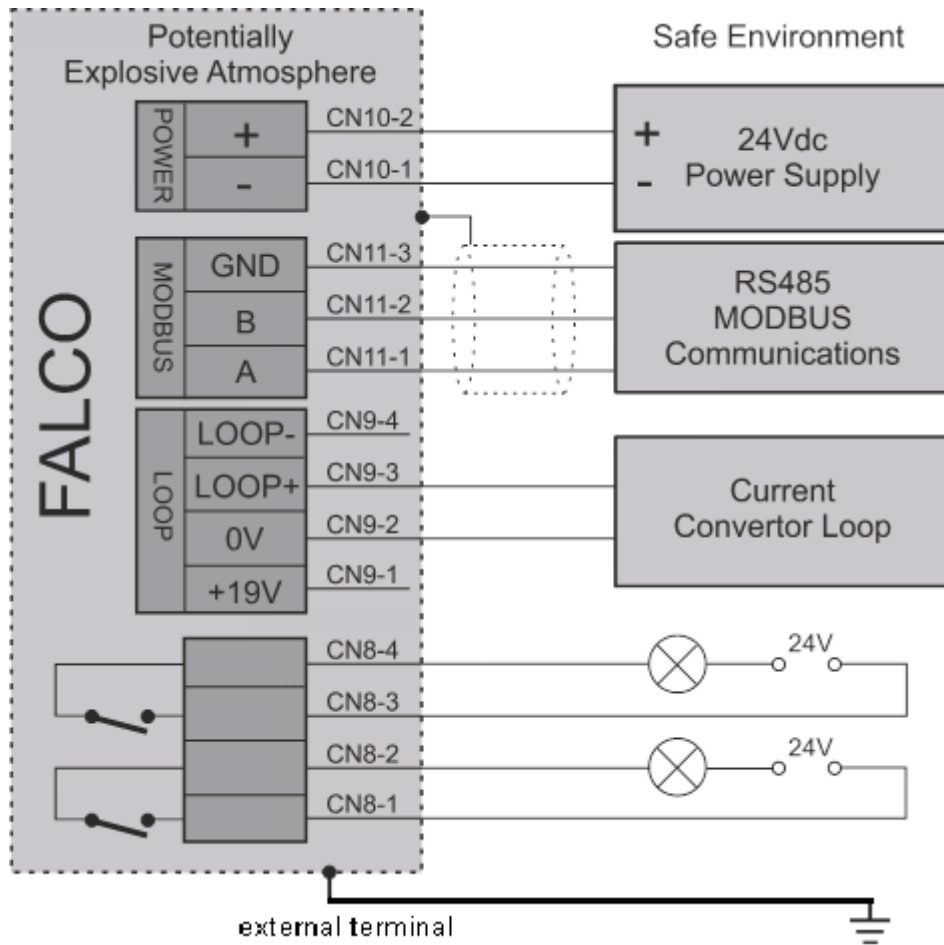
Potentially
Explosive Atmosphere

Safe Environment

FALCO

POWER
+
-
CN10-2
CN10-1

+
-
24Vdc
Power Supply

MODBUS
GND
B
A
CN11-3
CN11-2
CN11-1

RS485
MODBUS
Communications

LOOP
LOOP-
LOOP+
0V
+19V
CN9-4
CN9-3
CN9-2
CN9-1

Current
Convertor Loop

CN8-4
CN8-3
CN8-2
CN8-1

24V
24V

external terminal